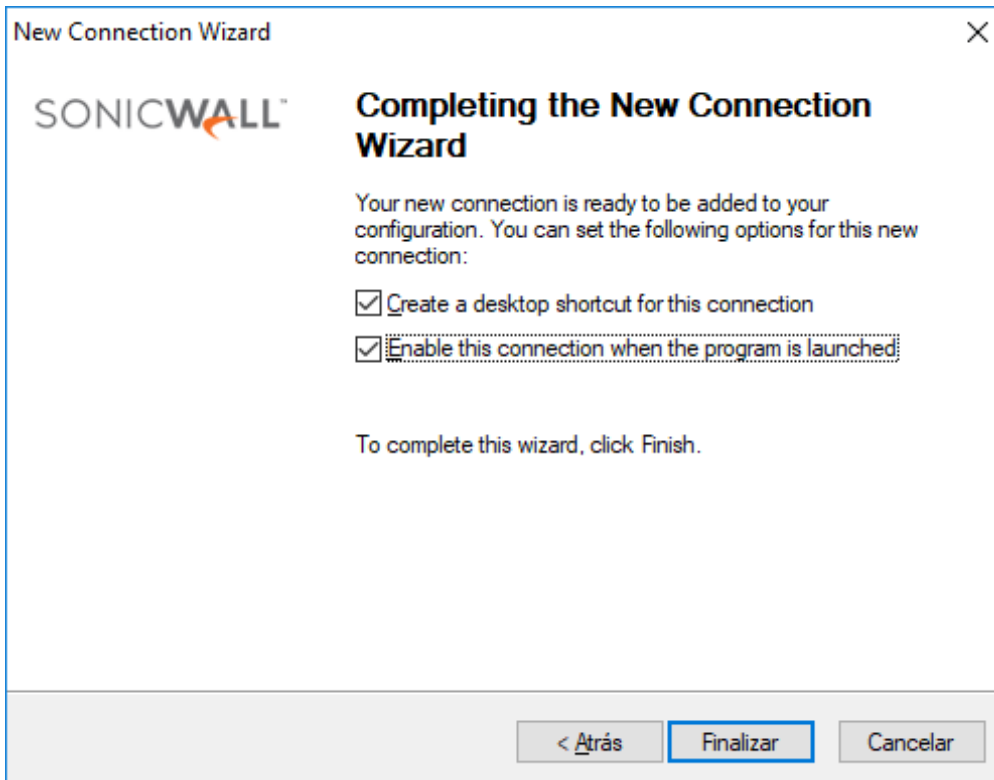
New Connection Wizard

×

SONICWALL

Completing the New Connection Wizard

Your new connection is ready to be added to your configuration. You can set the following options for this new connection:

☑ Create a desktop shortcut for this connection

☑ Enable this connection when the program is launched

To complete this wizard, click Finish.

< Atrás

Finalizar

Cancelar